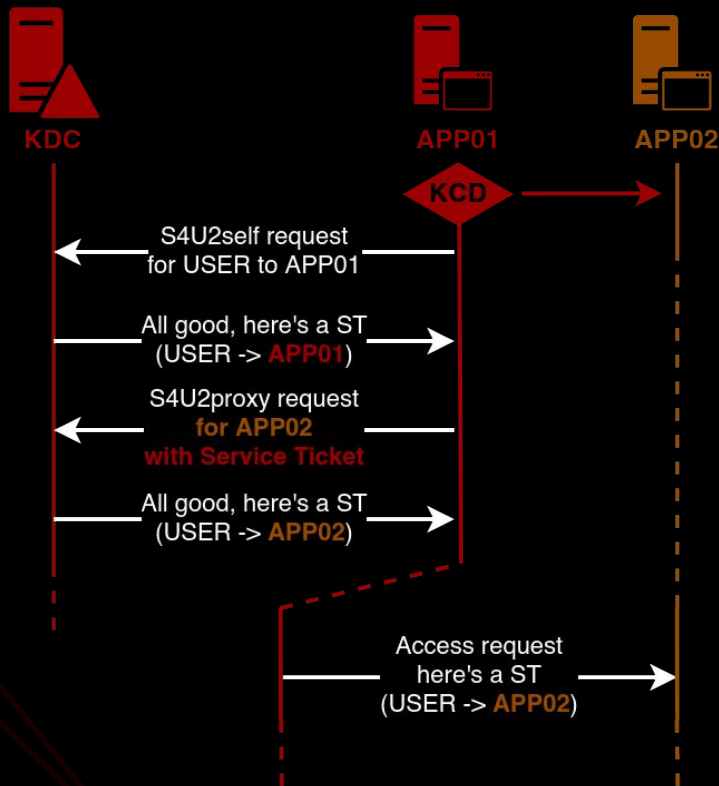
KDC

APP01

APP02

KCD

S4U2self request for USER to APP01

All good, here's a ST (USER -> APP01)

S4U2proxy request for APP02 with Service Ticket

All good, here's a ST (USER -> APP02)

Access request here's a ST (USER -> APP02)